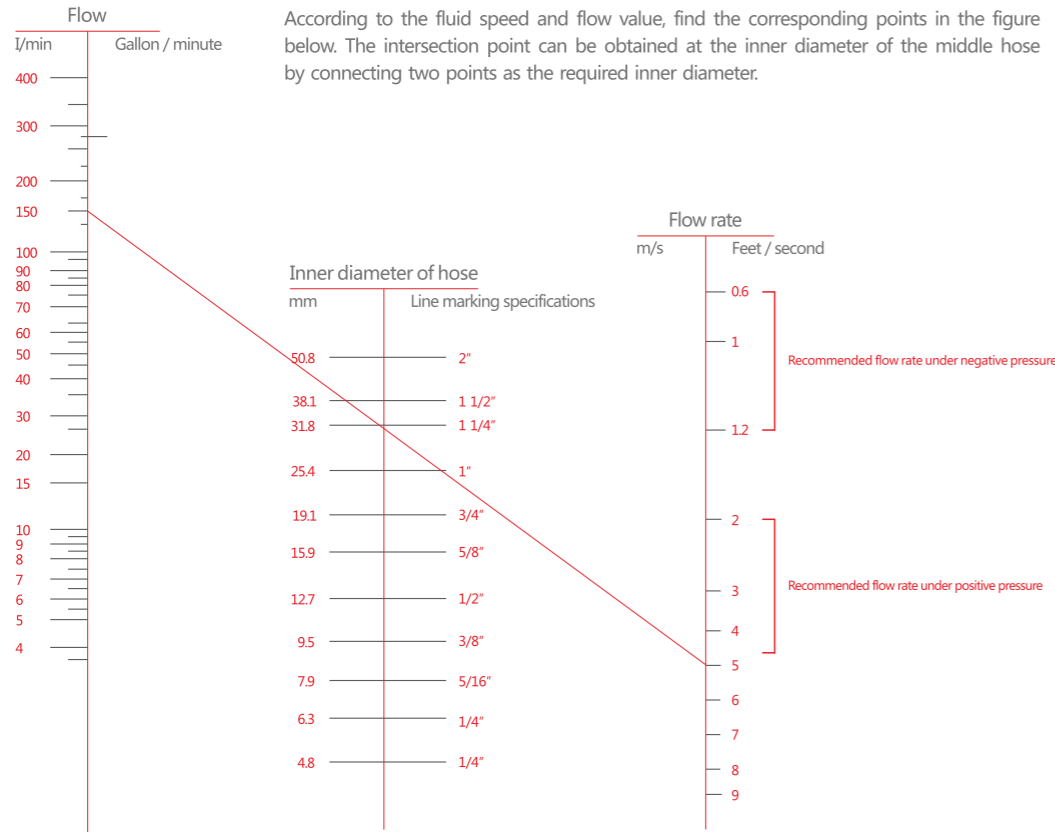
Flow
l/min Gallon / minute
400
300
200
150
100
90
80
70
60
50
40
30
20
15
10
9
8
7
6
5
4

According to the fluid speed and flow value, find the corresponding points in the figure below. The intersection point can be obtained at the inner diameter of the middle hose by connecting two points as the required inner diameter.

Inner diameter of hose
mm Line marking specifications
50.8 2"
38.1 1 1/2"
31.8 1 1/4"
25.4 1"
19.1 3/4"
15.9 5/8"
12.7 1/2"
9.5 3/8"
7.9 5/16"
6.3 1/4"
4.8 1/4"

Flow rate
m/s Feet / second
0.6
1
1.2
2
3
4
5
6
7
8
9

Recommended flow rate under negative pressure
Recommended flow rate under positive pressure